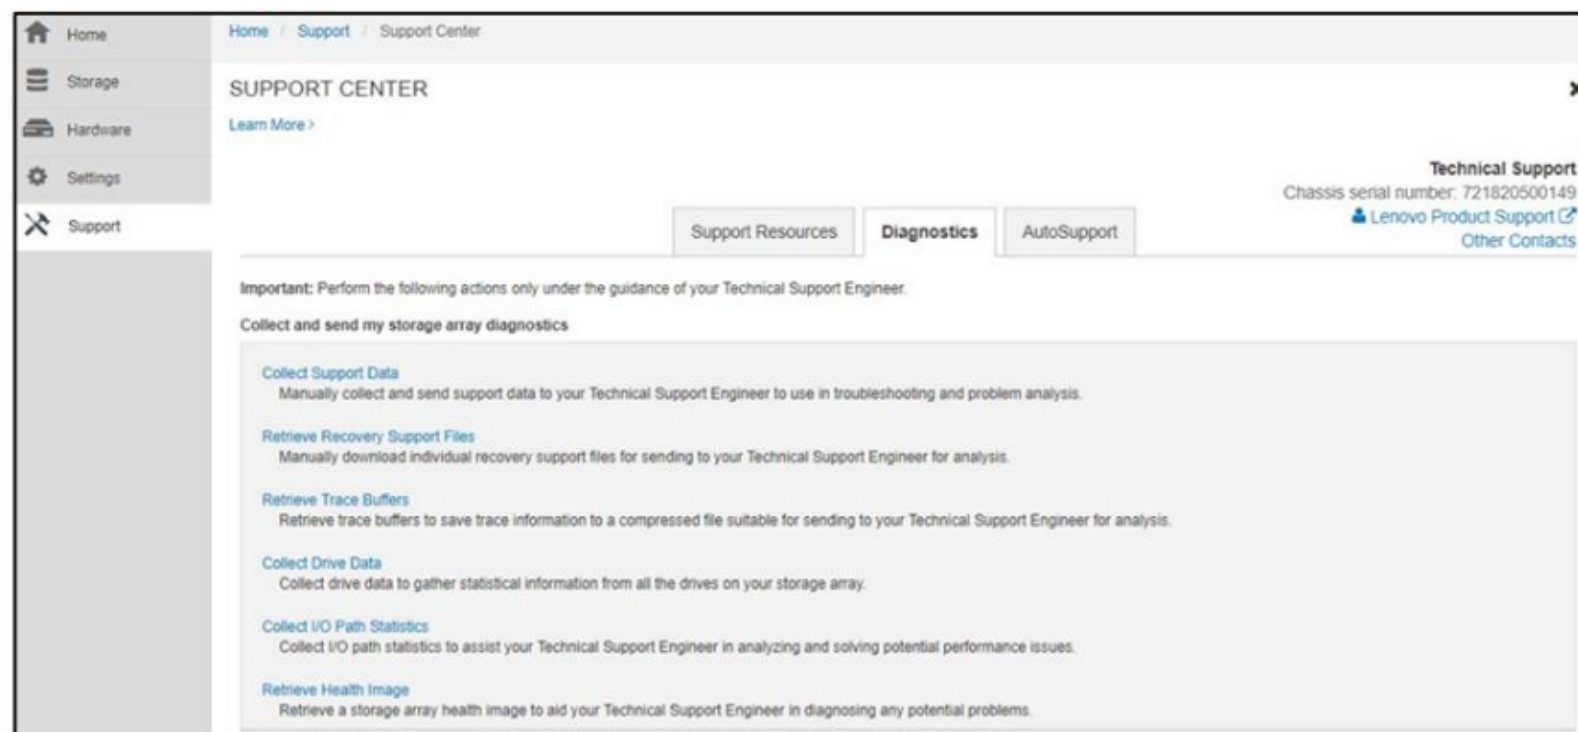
Home
Storage
Hardware
Settings
Support

Home / Support / Support Center

SUPPORT CENTER

Learn More >

Technical Support
Chassis serial number: 721820500149
Lenovo Product Support
Other Contacts

Support Resources | Diagnostics | AutoSupport

Important: Perform the following actions only under the guidance of your Technical Support Engineer.

Collect and send my storage array diagnostics

Collect Support Data
Manually collect and send support data to your Technical Support Engineer to use in troubleshooting and problem analysis.

Retrieve Recovery Support Files
Manually download individual recovery support files for sending to your Technical Support Engineer for analysis.

Retrieve Trace Buffers
Retrieve trace buffers to save trace information to a compressed file suitable for sending to your Technical Support Engineer for analysis.

Collect Drive Data
Collect drive data to gather statistical information from all the drives on your storage array.

Collect I/O Path Statistics
Collect I/O path statistics to assist your Technical Support Engineer in analyzing and solving potential performance issues.

Retrieve Health Image
Retrieve a storage array health image to aid your Technical Support Engineer in diagnosing any potential problems.